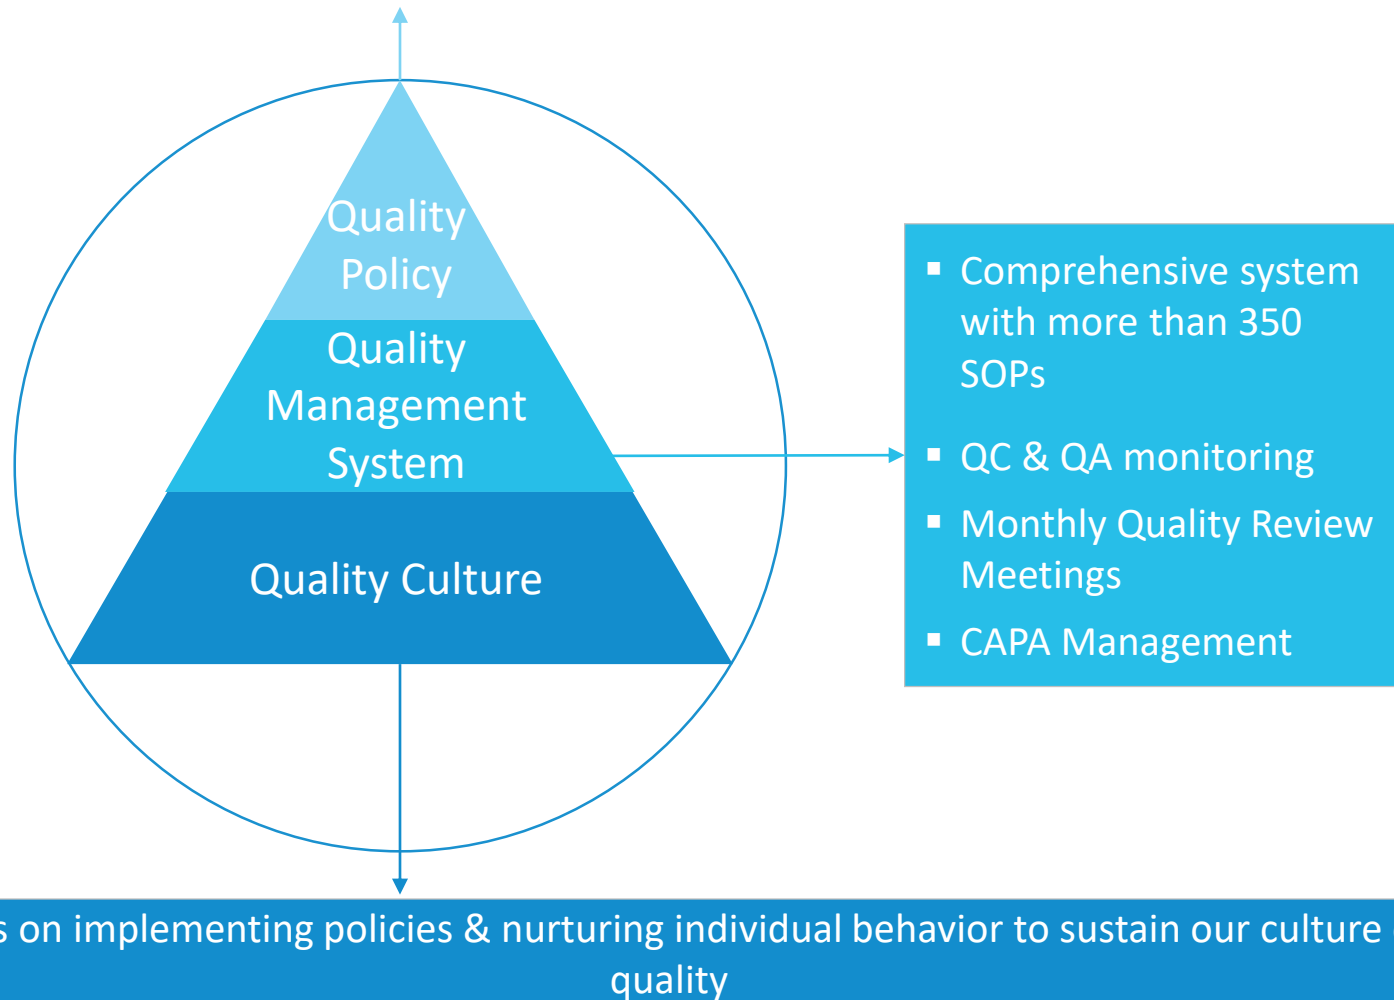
Quality Policy

Quality Management System

Quality Culture

- Comprehensive system with more than 350 SOPs
- QC & QA monitoring
- Monthly Quality Review Meetings
- CAPA Management

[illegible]s on implementing policies & nurturing individual behavior to sustain our culture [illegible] quality